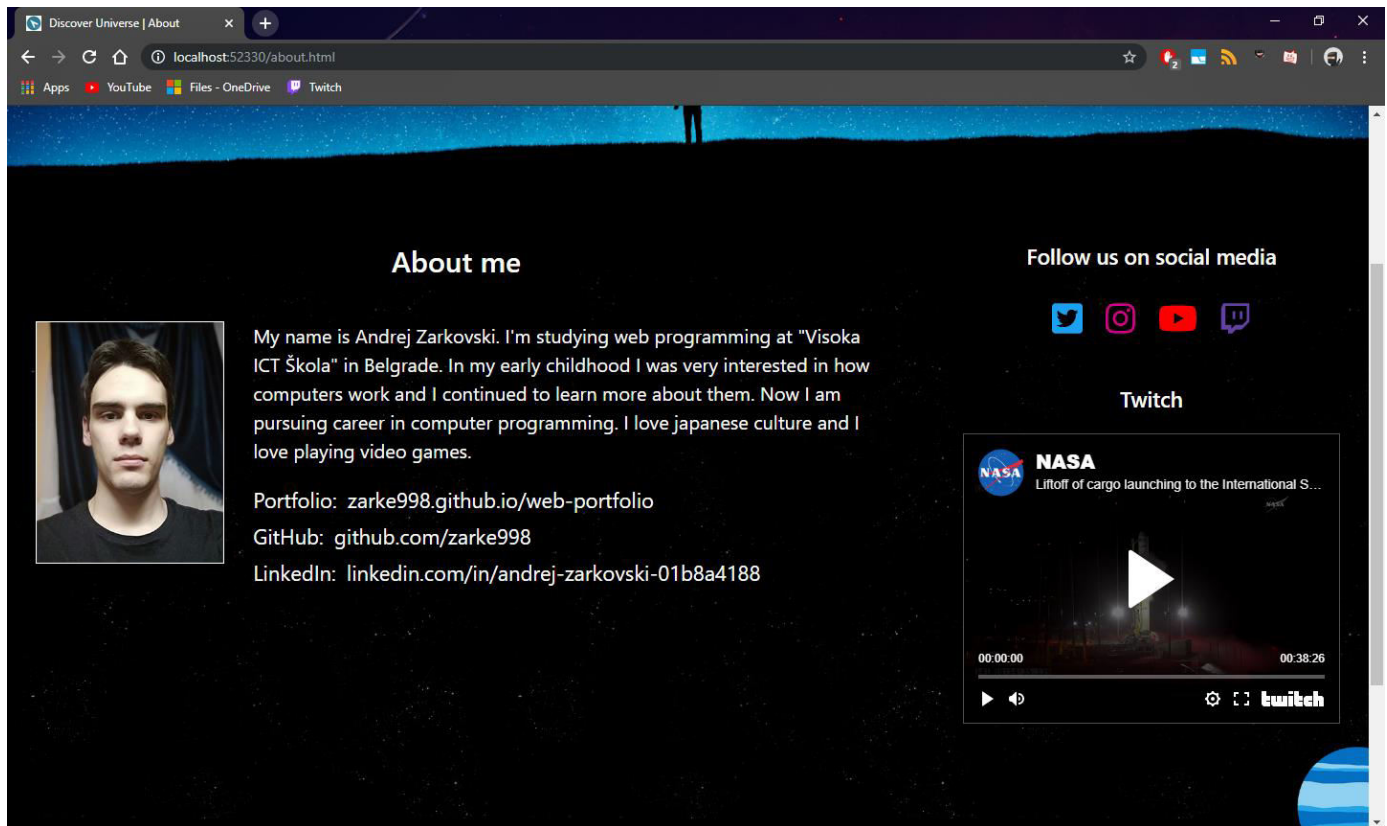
Discover Universe | About

localhost:52330/about.html

Apps YouTube Files - OneDrive Twitch

About me

My name is Andrej Zarkovski. I'm studying web programming at "Visoka ICT Škola" in Belgrade. In my early childhood I was very interested in how computers work and I continued to learn more about them. Now I am pursuing career in computer programming. I love japanese culture and I love playing video games.

Portfolio: zarke998.github.io/web-portfolio

GitHub: github.com/zarke998

LinkedIn: linkedin.com/in/andrej-zarkovski-01b8a4188

Follow us on social media

Twitch

NASA

Liftoff of cargo launching to the International S...

00:00:00

00:38:26

twitch